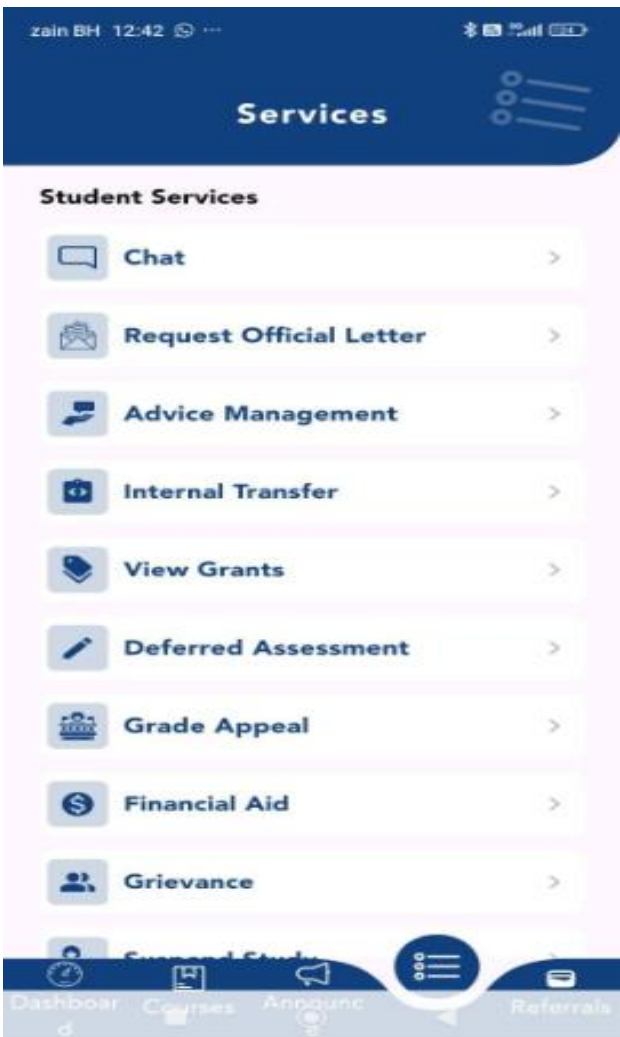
zain BH 12:42

Services

Student Services

Chat

Request Official Letter

Advice Management

Internal Transfer

View Grants

Deferred Assessment

Grade Appeal

Financial Aid

Grievance

Suspend Study

Dashboard

Courses

Announc

Referrals